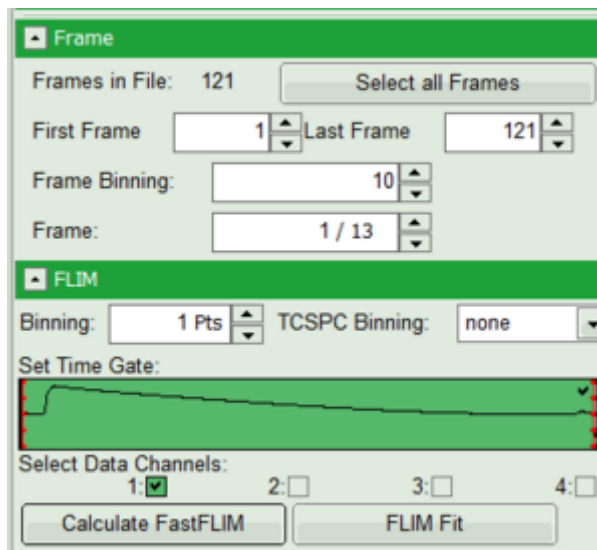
Frame

Frames in File: 121

Select all Frames

First Frame 1

Last Frame 121

Frame Binning: 10

Frame: 1 / 13

FLIM

Binning: 1 Pts

TCSPC Binning: none

Set Time Gate:

Select Data Channels:

1: 2: 3: 4:

Calculate FastFLIM

FLIM Fit